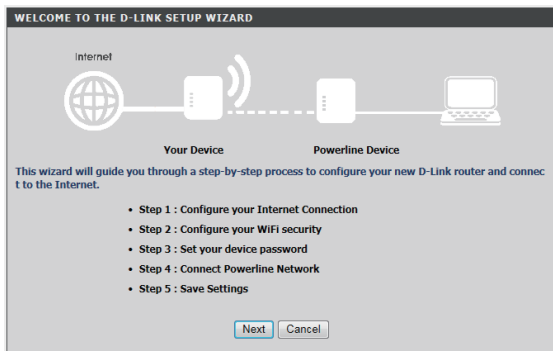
WELCOME TO THE D-LINK SETUP WIZARD

Internet

Your Device

Powerline Device

This wizard will guide you through a step-by-step process to configure your new D-Link router and connect to the Internet.

- Step 1 : Configure your Internet Connection
- Step 2 : Configure your WiFi security
- Step 3 : Set your device password
- Step 4 : Connect Powerline Network
- Step 5 : Save Settings

Next Cancel